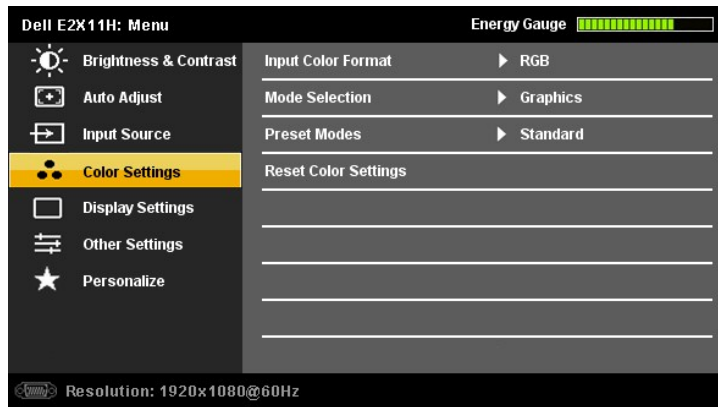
Dell E2X11H: Menu

Energy Gauge

Brightness & Contrast
Auto Adjust
Input Source
Color Settings
Display Settings
Other Settings
Personalize

Input Color Format ▶ RGB
Mode Selection ▶ Graphics
Preset Modes ▶ Standard
Reset Color Settings

Resolution: 1920x1080@60Hz